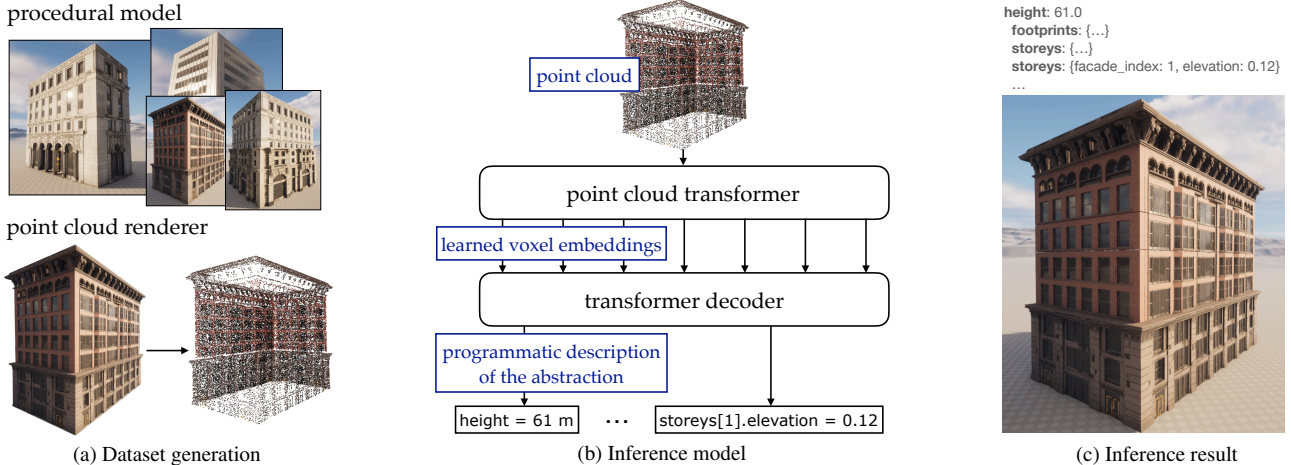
procedural model

point cloud renderer

(a) Dataset generation

point cloud

point cloud transformer

learned voxel embeddings

transformer decoder

programmatic description of the abstraction

height = 61 m

...

storeys[1].elevation = 0.12

(b) Inference model

**height**: 61.0
**footprints**: {...}
**storeys**: {...}
**storeys**: {facade_index: 1, elevation: 0.12}
...

(c) Inference result